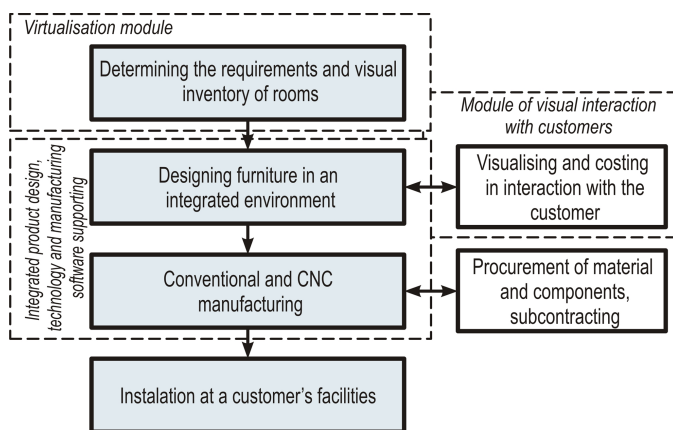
Virtualisation module

Determining the requirements and visual inventory of rooms

Module of visual interaction with customers

Integrated product design, technology and manufacturing software supporting

Designing furniture in an integrated environment

Visualising and costing in interaction with the customer

Conventional and CNC manufacturing

Procurement of material and components, subcontracting

Instalation at a customer's facilities